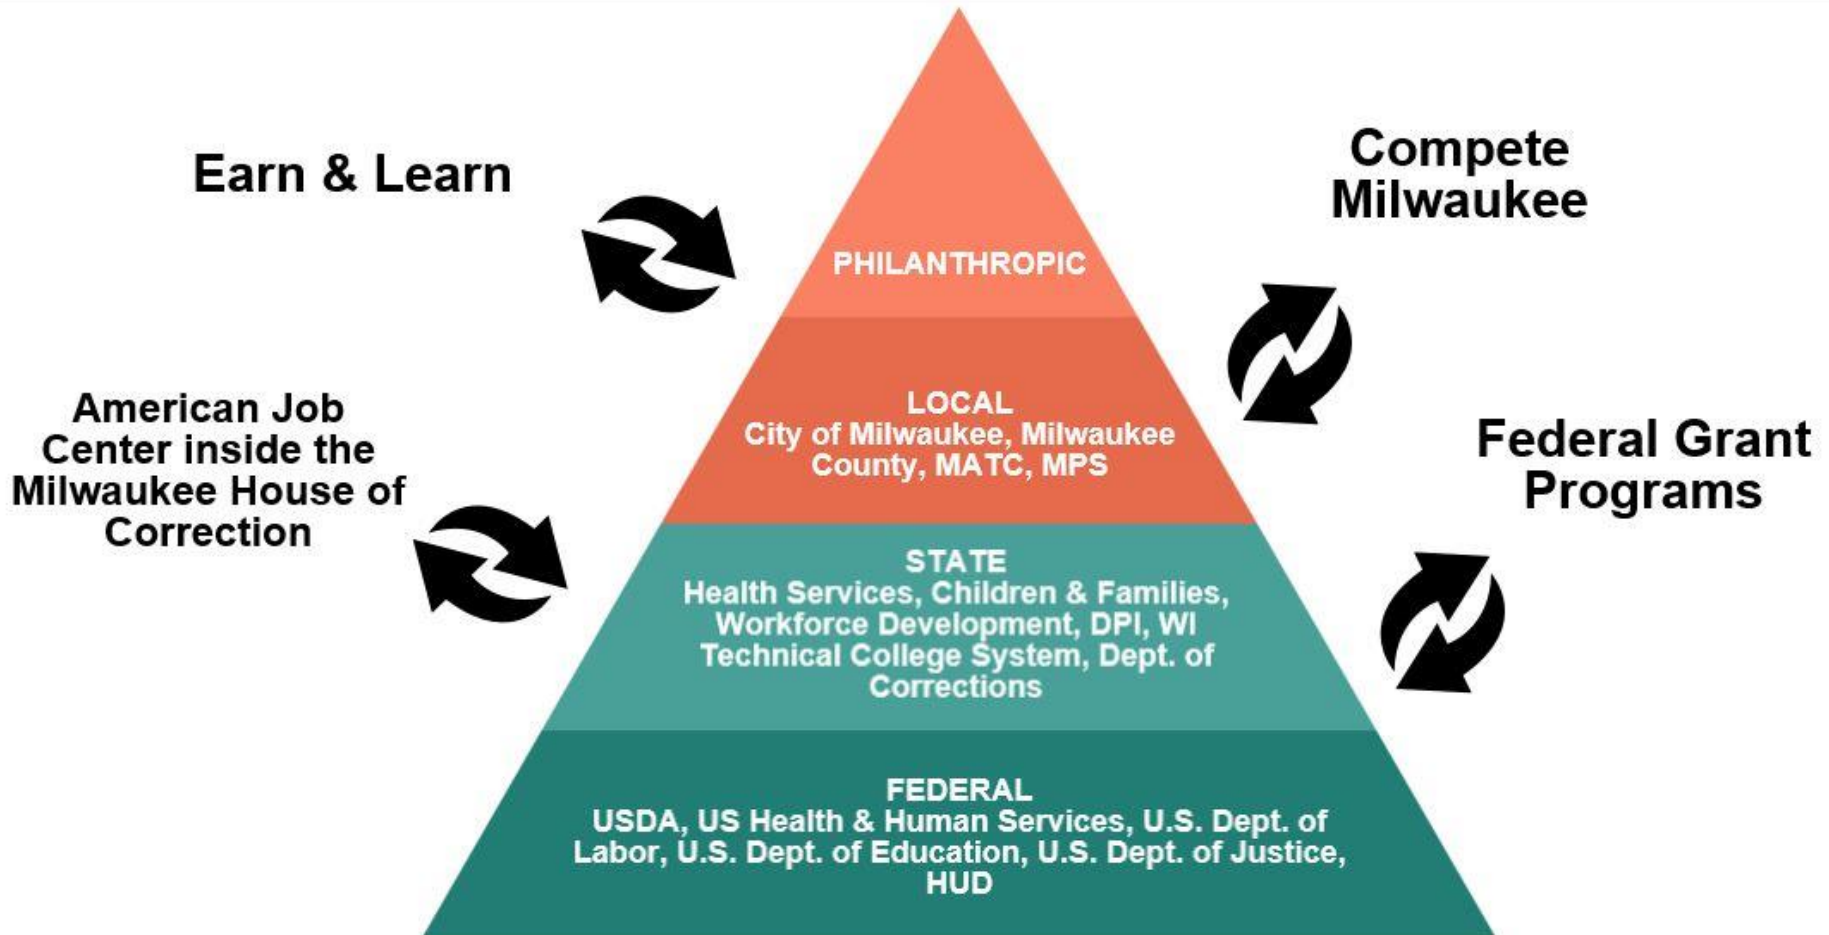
Earn & Learn

Compete Milwaukee

PHILANTHROPIC

American Job Center inside the Milwaukee House of Correction

LOCAL
City of Milwaukee, Milwaukee County, MATC, MPS

Federal Grant Programs

STATE
Health Services, Children & Families, Workforce Development, DPI, WI Technical College System, Dept. of Corrections

FEDERAL
USDA, US Health & Human Services, U.S. Dept. of Labor, U.S. Dept. of Education, U.S. Dept. of Justice, HUD